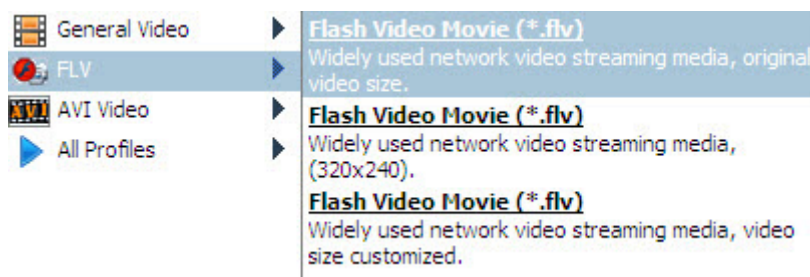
General Video
FLV
AVI Video
All Profiles

Flash Video Movie (*.flv)
Widely used network video streaming media, original video size.

Flash Video Movie (*.flv)
Widely used network video streaming media, (320x240).

Flash Video Movie (*.flv)
Widely used network video streaming media, video size customized.